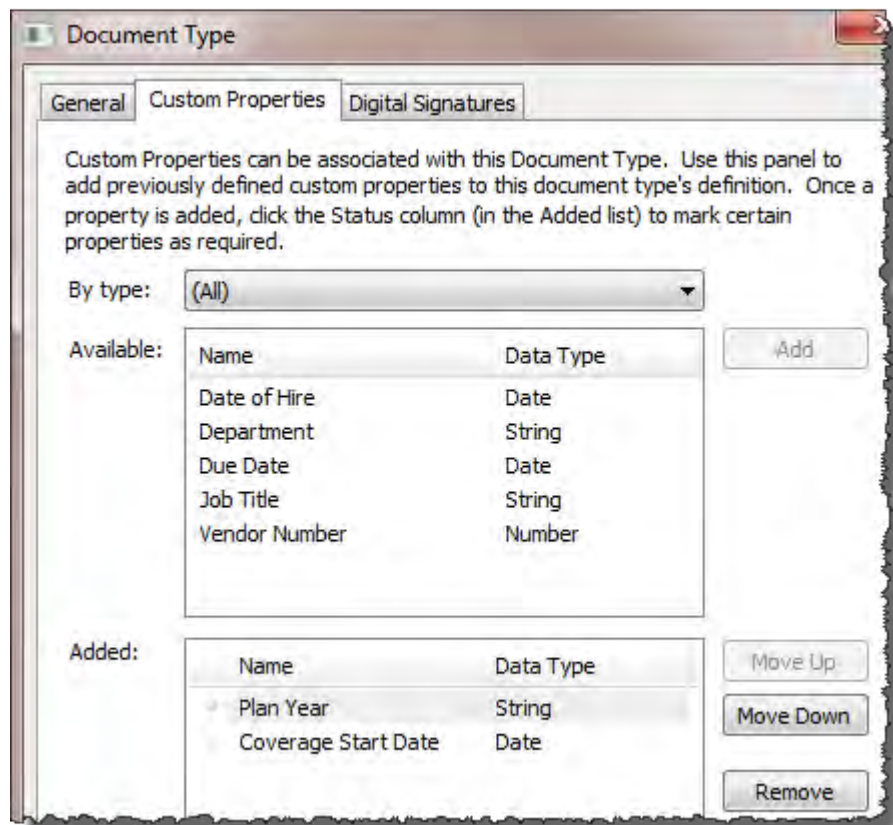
Document Type

General | Custom Properties | Digital Signatures

Custom Properties can be associated with this Document Type. Use this panel to add previously defined custom properties to this document type's definition. Once a property is added, click the Status column (in the Added list) to mark certain properties as required.

By type: (All)

Available:

| Name | Data Type |
|---|---|
| Date of Hire | Date |
| Department | String |
| Due Date | Date |
| Job Title | String |
| Vendor Number | Number |

Add

Added:

| Name | Data Type |
|---|---|
| Plan Year | String |
| Coverage Start Date | Date |

Move Up
Move Down
Remove